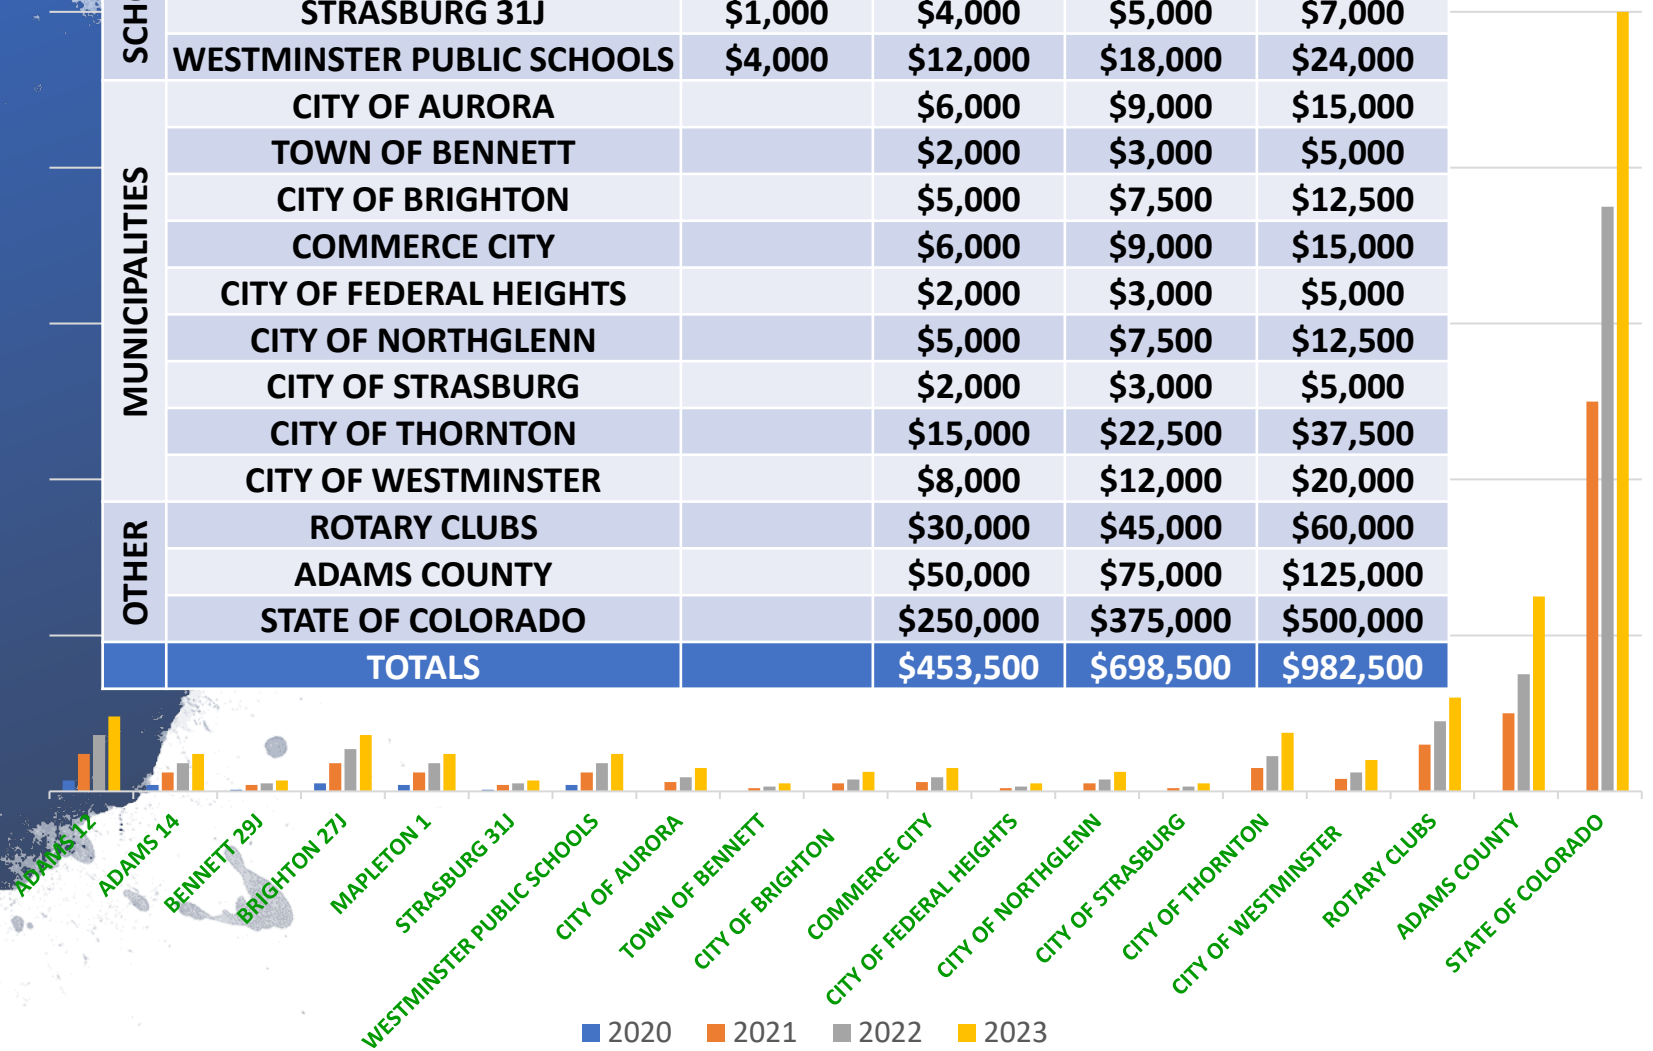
| SCH | STRASBURG 31J | $1,000 | $4,000 | $5,000 | $7,000 |
|---|---|---|---|---|---|
| | WESTMINSTER PUBLIC SCHOOLS | $4,000 | $12,000 | $18,000 | $24,000 |
| MUNICIPALITIES | CITY OF AURORA | | $6,000 | $9,000 | $15,000 |
| | TOWN OF BENNETT | | $2,000 | $3,000 | $5,000 |
| | CITY OF BRIGHTON | | $5,000 | $7,500 | $12,500 |
| | COMMERCE CITY | | $6,000 | $9,000 | $15,000 |
| | CITY OF FEDERAL HEIGHTS | | $2,000 | $3,000 | $5,000 |
| | CITY OF NORTHGLENN | | $5,000 | $7,500 | $12,500 |
| | CITY OF STRASBURG | | $2,000 | $3,000 | $5,000 |
| | CITY OF THORNTON | | $15,000 | $22,500 | $37,500 |
| | CITY OF WESTMINSTER | | $8,000 | $12,000 | $20,000 |
| OTHER | ROTARY CLUBS | | $30,000 | $45,000 | $60,000 |
| | ADAMS COUNTY | | $50,000 | $75,000 | $125,000 |
| | STATE OF COLORADO | | $250,000 | $375,000 | $500,000 |
| | TOTALS | | $453,500 | $698,500 | $982,500 |

ADAMS 12
ADAMS 14
BENNETT 29J
BRIGHTON 27J
MAPLETON 1
STRASBURG 31J
WESTMINSTER PUBLIC SCHOOLS
CITY OF AURORA
TOWN OF BENNETT
CITY OF BRIGHTON
COMMERCE CITY
CITY OF FEDERAL HEIGHTS
CITY OF NORTHGLENN
CITY OF STRASBURG
CITY OF THORNTON
CITY OF WESTMINSTER
ROTARY CLUBS
ADAMS COUNTY
STATE OF COLORADO

2020 2021 2022 2023